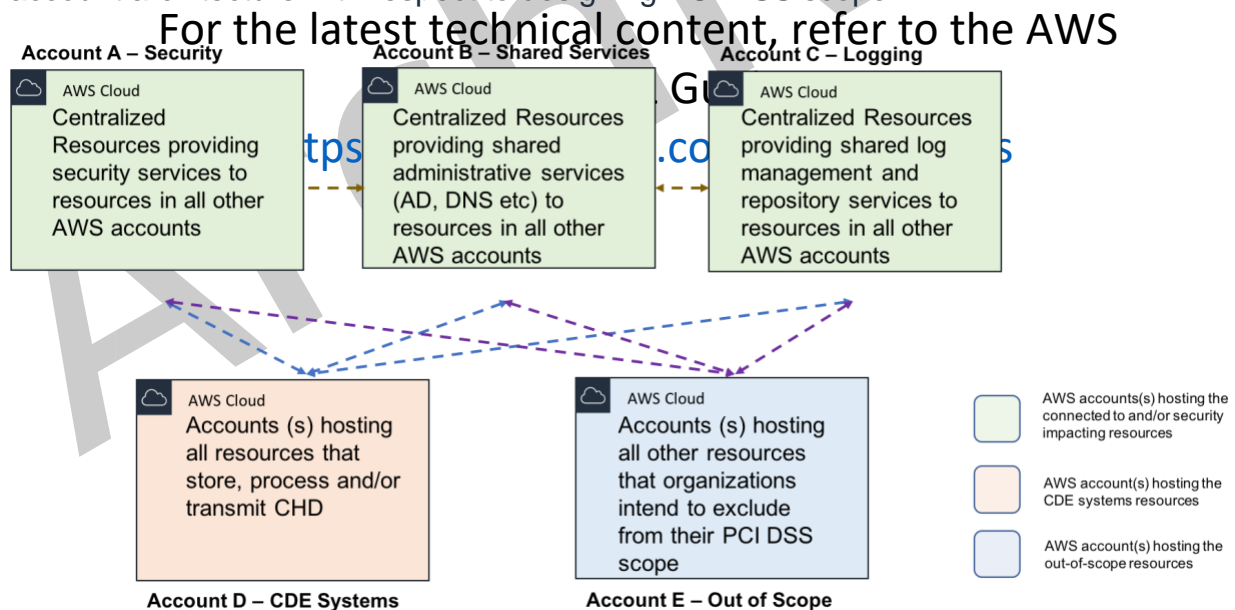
For the latest technical content, refer to the AWS

Account A – Security

AWS Cloud
Centralized Resources providing security services to resources in all other AWS accounts

Account B – Shared Services

AWS Cloud
Centralized Resources providing shared administrative services (AD, DNS etc) to resources in all other AWS accounts

Account C – Logging

AWS Cloud
Centralized Resources providing shared log management and repository services to resources in all other AWS accounts

AWS Cloud
Accounts (s) hosting all resources that store, process and/or transmit CHD

Account D – CDE Systems

AWS Cloud
Accounts (s) hosting all other resources that organizations intend to exclude from their PCI DSS scope

Account E – Out of Scope

AWS accounts(s) hosting the connected to and/or security impacting resources

AWS account(s) hosting the CDE systems resources

AWS account(s) hosting the out-of-scope resources